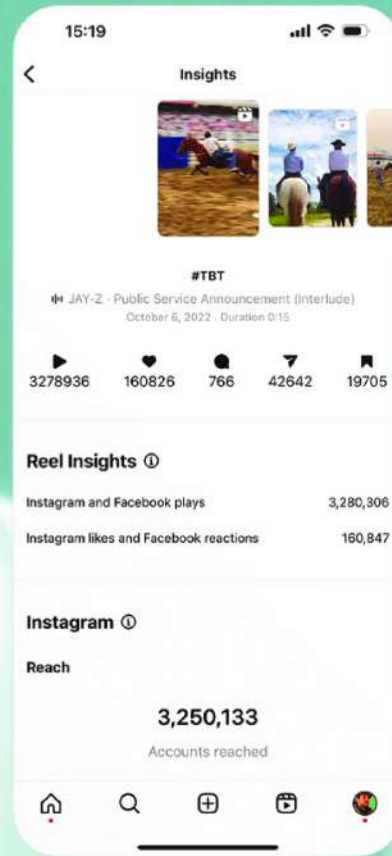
15:19

Insights

#TBT

JAY-Z · Public Service Announcement (Interlude)

October 6, 2022 · Duration 0:15

3278936 160826 766 42642 19705

Reel Insights ⓘ

Instagram and Facebook plays 3,280,306

Instagram likes and Facebook reactions 160,847

Instagram ⓘ

Reach

3,250,133

Accounts reached